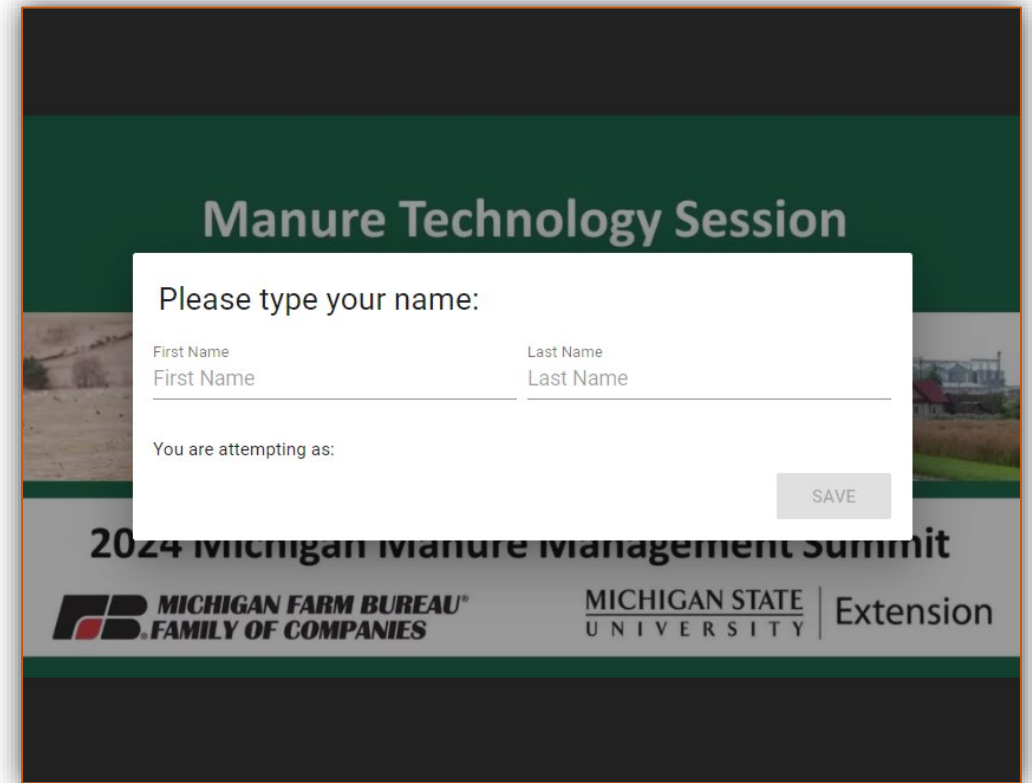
Manure Technology Session

Please type your name:

First Name
First Name

Last Name
Last Name

You are attempting as:

SAVE

2024 Michigan Manure Management Summit

FB MICHIGAN FARM BUREAU® FAMILY OF COMPANIES

MICHIGAN STATE UNIVERSITY | Extension